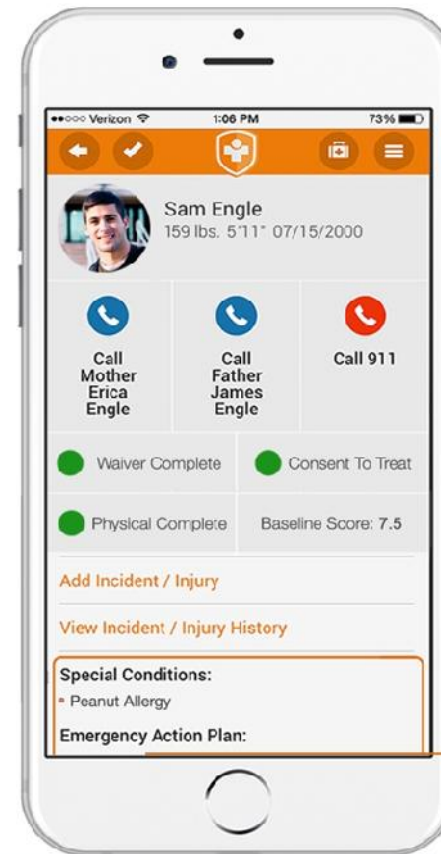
Verizon 1:06 PM 73%

Sam Engle
159 lbs. 5'11" 07/15/2000

Call Mother Erica Engle

Call Father James Engle

Call 911

Waiver Complete

Consent To Treat

Physical Complete

Baseline Score: 7.5

Add Incident / Injury

View Incident / Injury History

Special Conditions:
• Peanut Allergy

Emergency Action Plan: